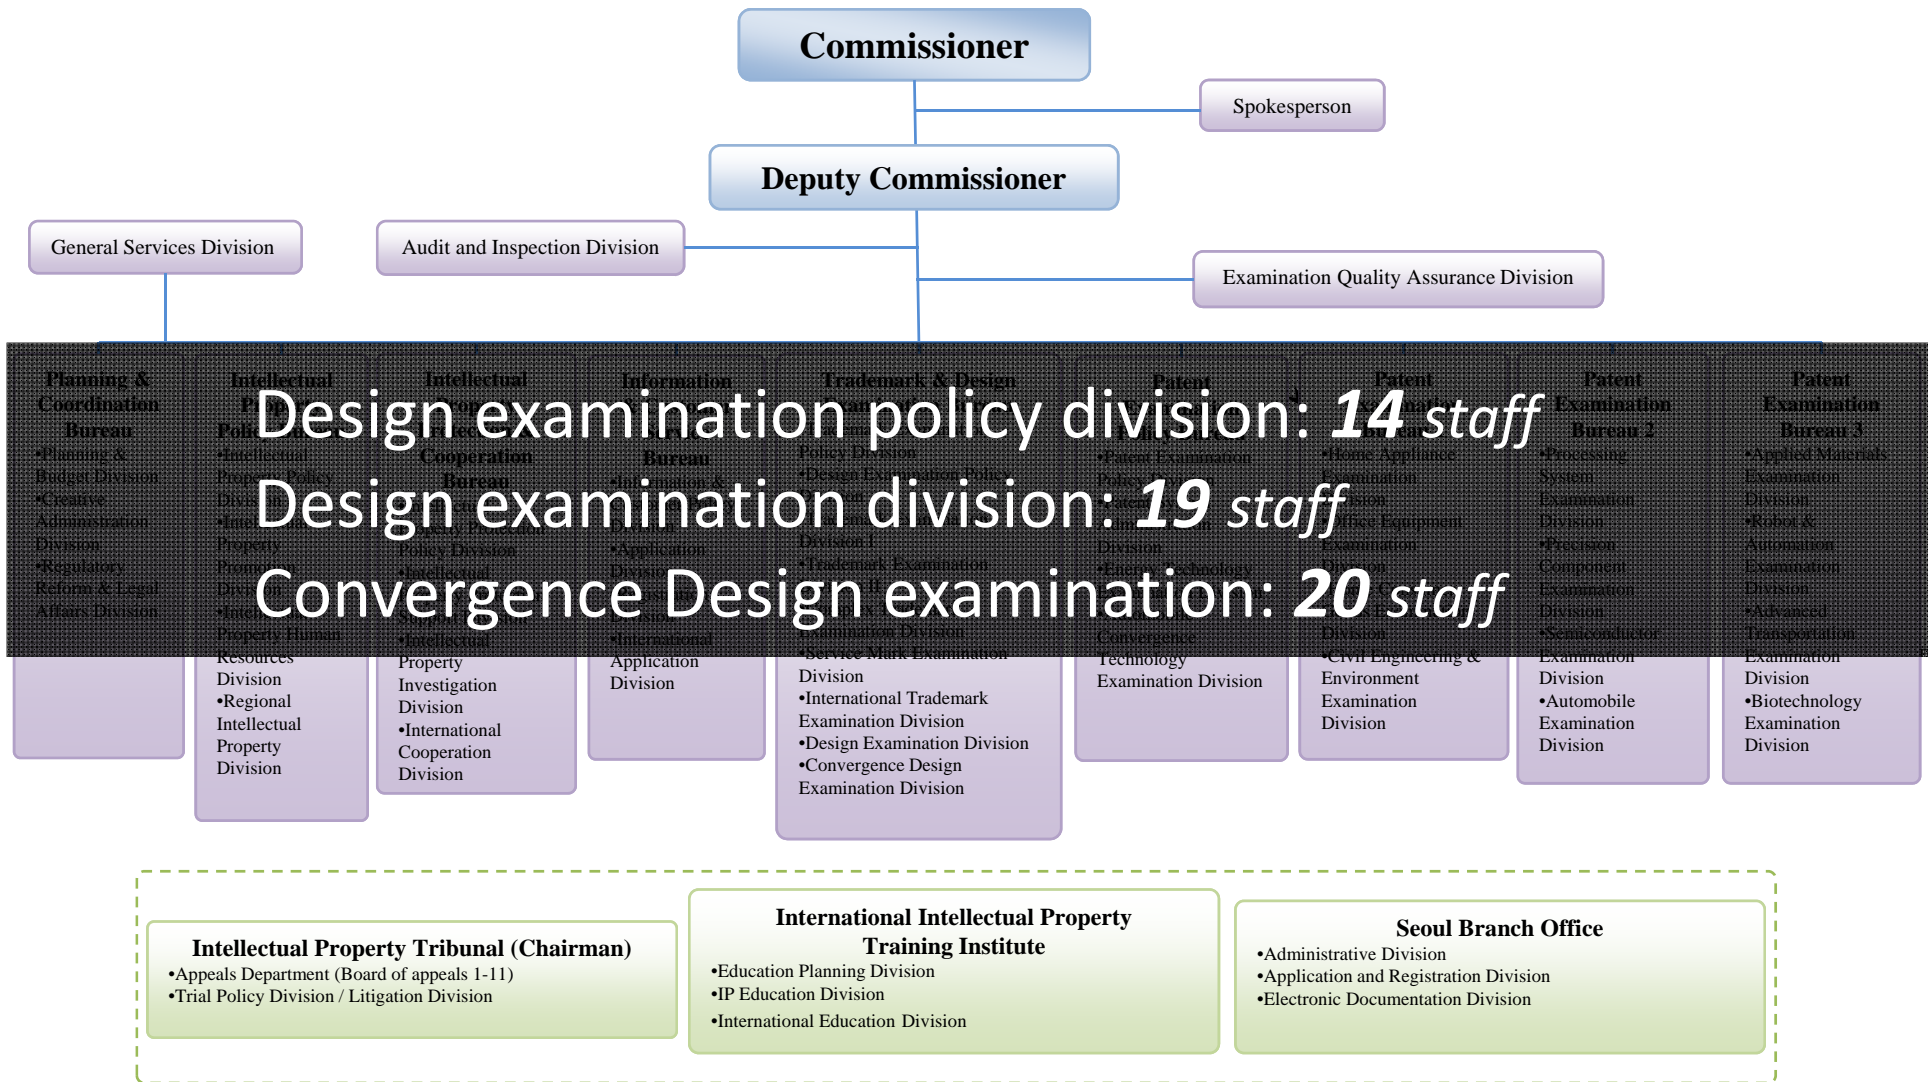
Commissioner

Spokesperson

Deputy Commissioner

General Services Division

Audit and Inspection Division

Examination Quality Assurance Division

Planning & Coordination Bureau
•Planning & Budget Division
•Creative Administration Division
•Regulatory Reform & Legal Affairs Division

Intellectual Property Policy Bureau
•Intellectual Property Policy Division
•Intellectual Property Promotion Division
•Intellectual Property Human Resources Division
•Regional Intellectual Property Division

Intellectual Property Cooperation Bureau
•Intellectual Property Policy Division
•Intellectual Property Investigation Division
•International Cooperation Division

Information Bureau
•Information & Application Division
•International Application Division

Trademark & Design Examination Bureau
Policy Division
•Design Examination Policy Division
•Trademark Examination Division 1
•Trademark Examination Division
•Service Mark Examination Division
•International Trademark Examination Division
•Design Examination Division
•Convergence Design Examination Division

Patent Examination Bureau 1
•Patent Examination Policy Division
•Energy Technology Examination Division
•Convergence Technology Examination Division

Patent Examination Bureau
•Home Appliance Examination Division
•Office Equipment Examination Division
•Civil Engineering & Environment Examination Division

Patent Examination Bureau 2
•Processing System Examination Division
•Precision Component Examination Division
•Semiconductor Examination Division
•Automobile Examination Division

Patent Examination Bureau 3
•Applied Materials Examination Division
•Robot & Automation Examination Division
•Advanced Transportation Examination Division
•Biotechnology Examination Division

Design examination policy division: 14 staff
Design examination division: 19 staff
Convergence Design examination: 20 staff

Intellectual Property Tribunal (Chairman)
•Appeals Department (Board of appeals 1-11)
•Trial Policy Division / Litigation Division

International Intellectual Property Training Institute
•Education Planning Division
•IP Education Division
•International Education Division

Seoul Branch Office
•Administrative Division
•Application and Registration Division
•Electronic Documentation Division